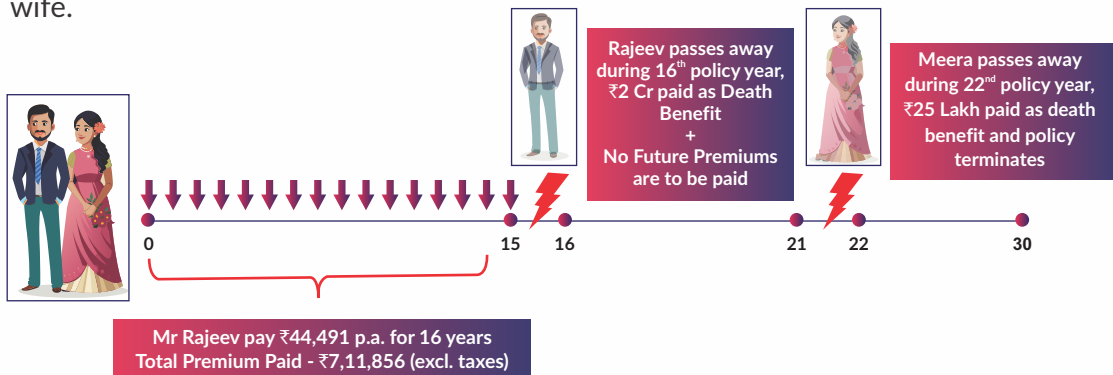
wife.

Rajeev passes away during 16$^{th}$ policy year, ₹2 Cr paid as Death Benefit + No Future Premiums are to be paid

Meera passes away during 22$^{nd}$ policy year, ₹25 Lakh paid as death benefit and policy terminates

0 15 16 21 22 30

Mr Rajeev pay ₹44,491 p.a. for 16 years
Total Premium Paid - ₹7,11,856 (excl. taxes)